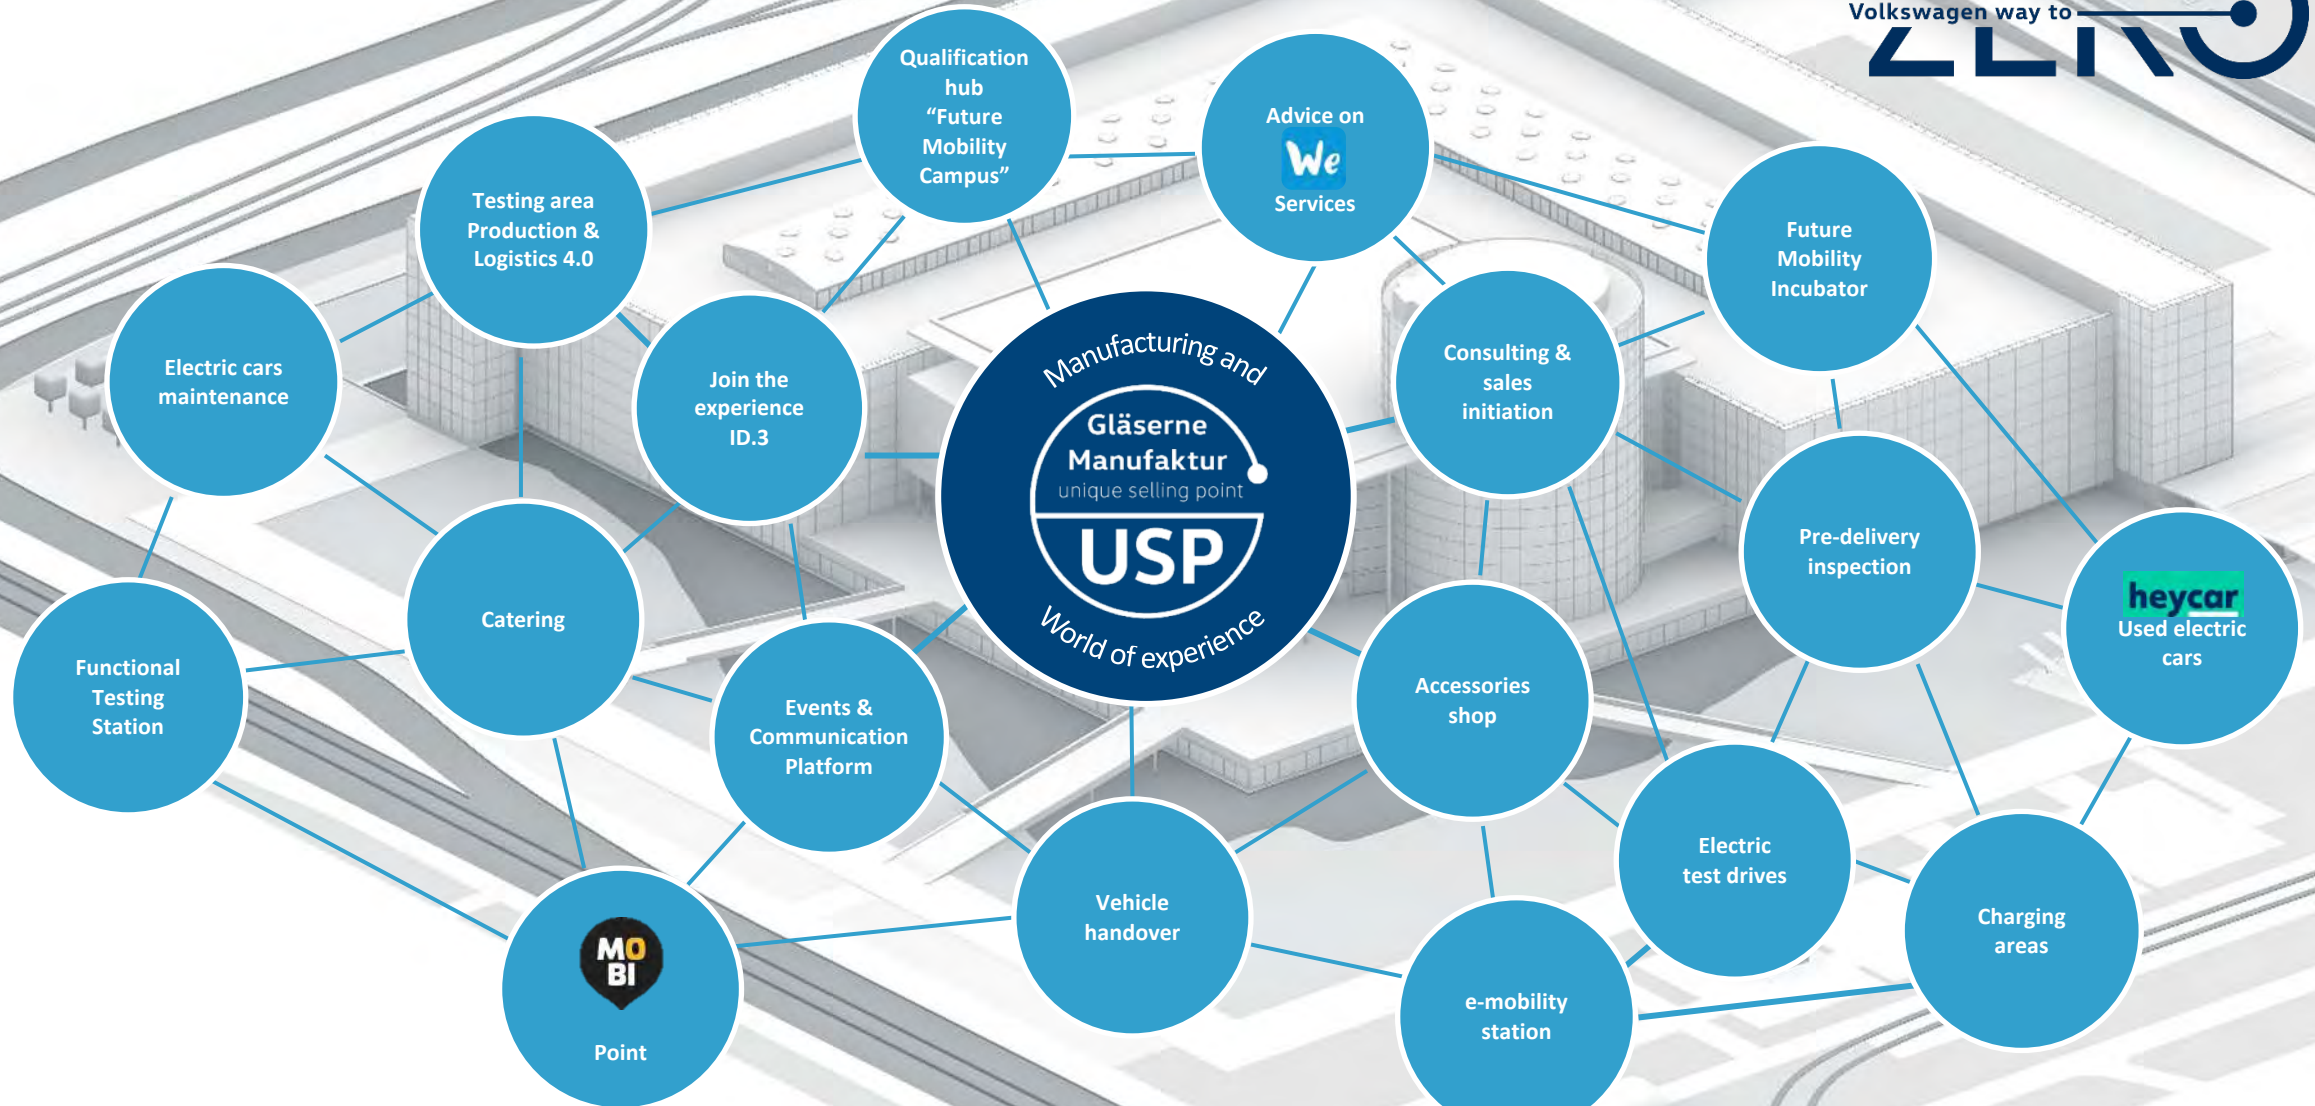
Volkswagen way to ZERO

Qualification hub "Future Mobility Campus"

Advice on We Services

Testing area Production & Logistics 4.0

Future Mobility Incubator

Electric cars maintenance

Join the experience ID.3

Manufacturing and

Gläserne Manufaktur

unique selling point

USP

World of experience

Consulting & sales initiation

Pre-delivery inspection

heycar

Used electric cars

Catering

Functional Testing Station

Events & Communication Platform

Accessories shop

Electric test drives

Charging areas

Vehicle handover

e-mobility station

MO BI

Point